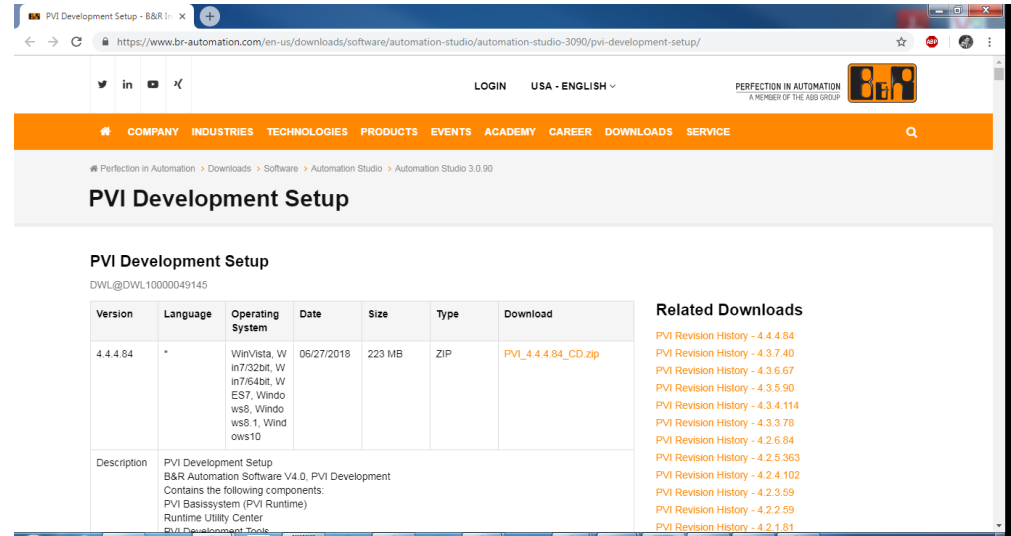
PVI Development Setup - B&R In ×

https://www.br-automation.com/en-us/downloads/software/automation-studio/automation-studio-3090/pvi-development-setup/

LOGIN USA - ENGLISH

PERFECTION IN AUTOMATION
A MEMBER OF THE ABB GROUP

COMPANY INDUSTRIES TECHNOLOGIES PRODUCTS EVENTS ACADEMY CAREER DOWNLOADS SERVICE

Perfection in Automation > Downloads > Software > Automation Studio > Automation Studio 3.0.90

PVI Development Setup

PVI Development Setup

DWL@DWL10000049145

| Version | Language | Operating System | Date | Size | Type | Download |
|---|---|---|---|---|---|---|
| 4.4.4.84 | * | WinVista, Win7/32bit, Win7/64bit, WES7, Windows8, Windows8.1, Windows10 | 06/27/2018 | 223 MB | ZIP | PVI_4.4.4.84_CD.zip |
| Description | PVI Development Setup<br>B&R Automation Software V4.0, PVI Development<br>Contains the following components:<br>PVI Basissystem (PVI Runtime)<br>Runtime Utility Center<br>PVI Development Tools | | | | | |

Related Downloads

PVI Revision History - 4.4.4.84
PVI Revision History - 4.3.7.40
PVI Revision History - 4.3.6.67
PVI Revision History - 4.3.5.90
PVI Revision History - 4.3.4.114
PVI Revision History - 4.3.3.78
PVI Revision History - 4.2.6.84
PVI Revision History - 4.2.5.363
PVI Revision History - 4.2.4.102
PVI Revision History - 4.2.3.59
PVI Revision History - 4.2.2.59
PVI Revision History - 4.2.1.81